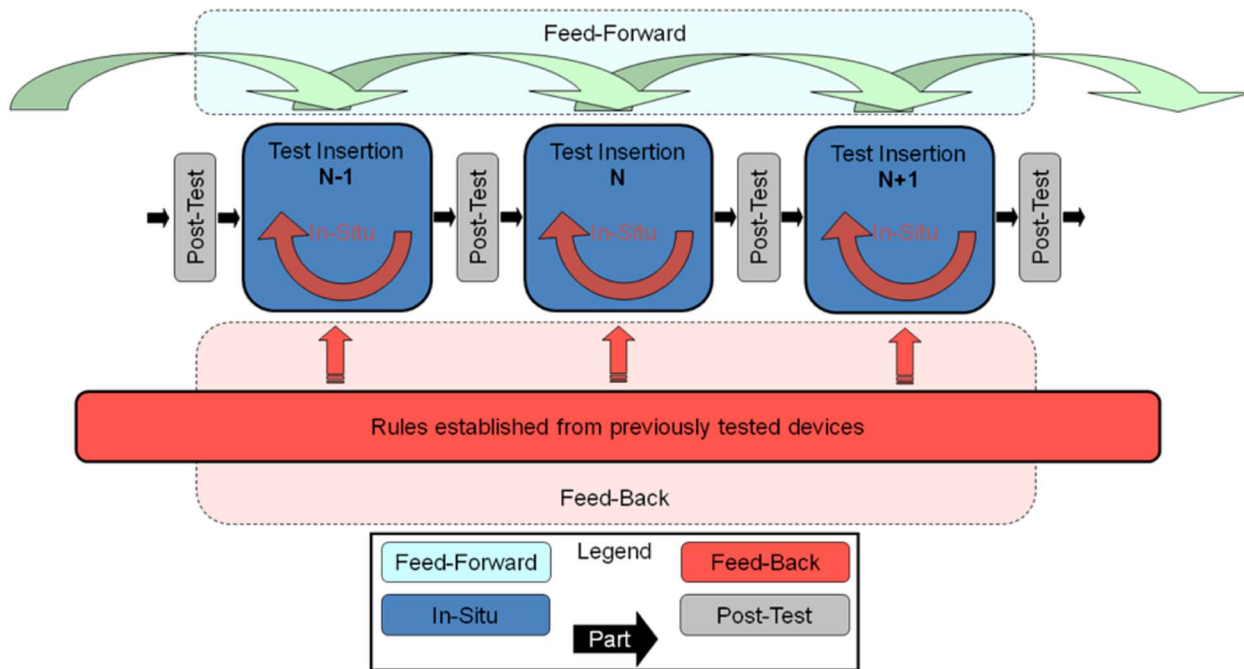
Feed-Forward

Post-Test

Test Insertion
N-1
In-Situ

Post-Test

Test Insertion
N
In-Situ

Post-Test

Test Insertion
N+1
In-Situ

Post-Test

Rules established from previously tested devices

Feed-Back

Feed-Forward
Legend
Feed-Back
In-Situ
Part
Post-Test